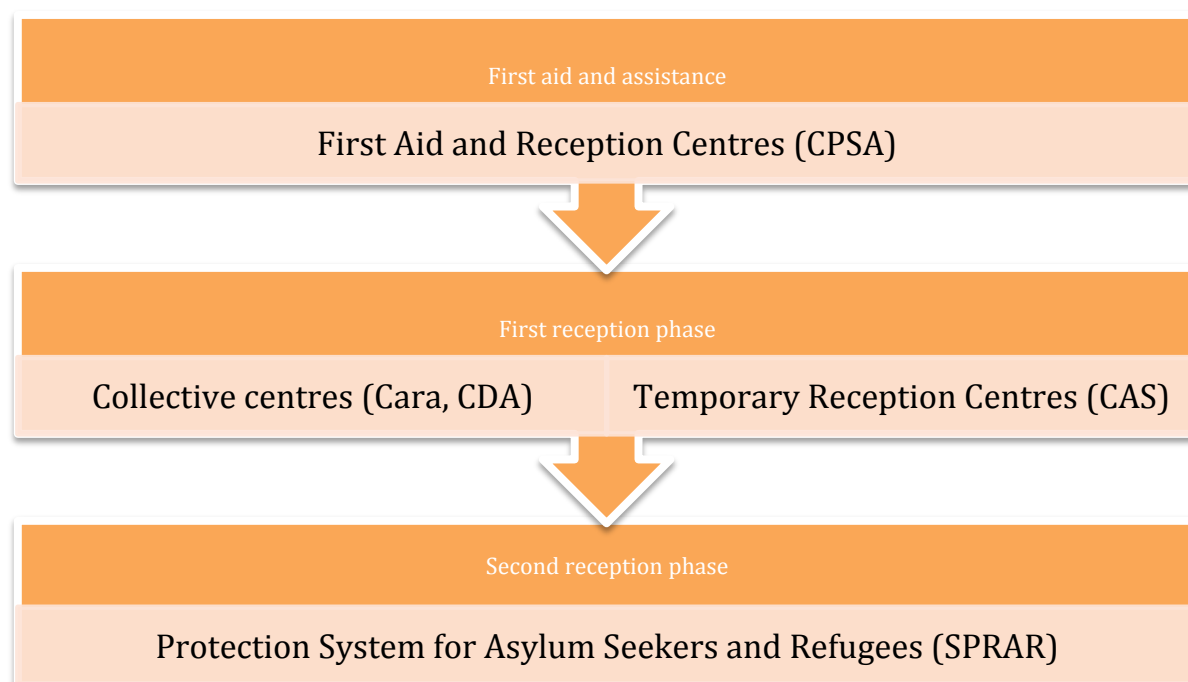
First aid and assistance

First Aid and Reception Centres (CPSA)

First reception phase

Collective centres (Cara, CDA)

Temporary Reception Centres (CAS)

Second reception phase

Protection System for Asylum Seekers and Refugees (SPRAR)